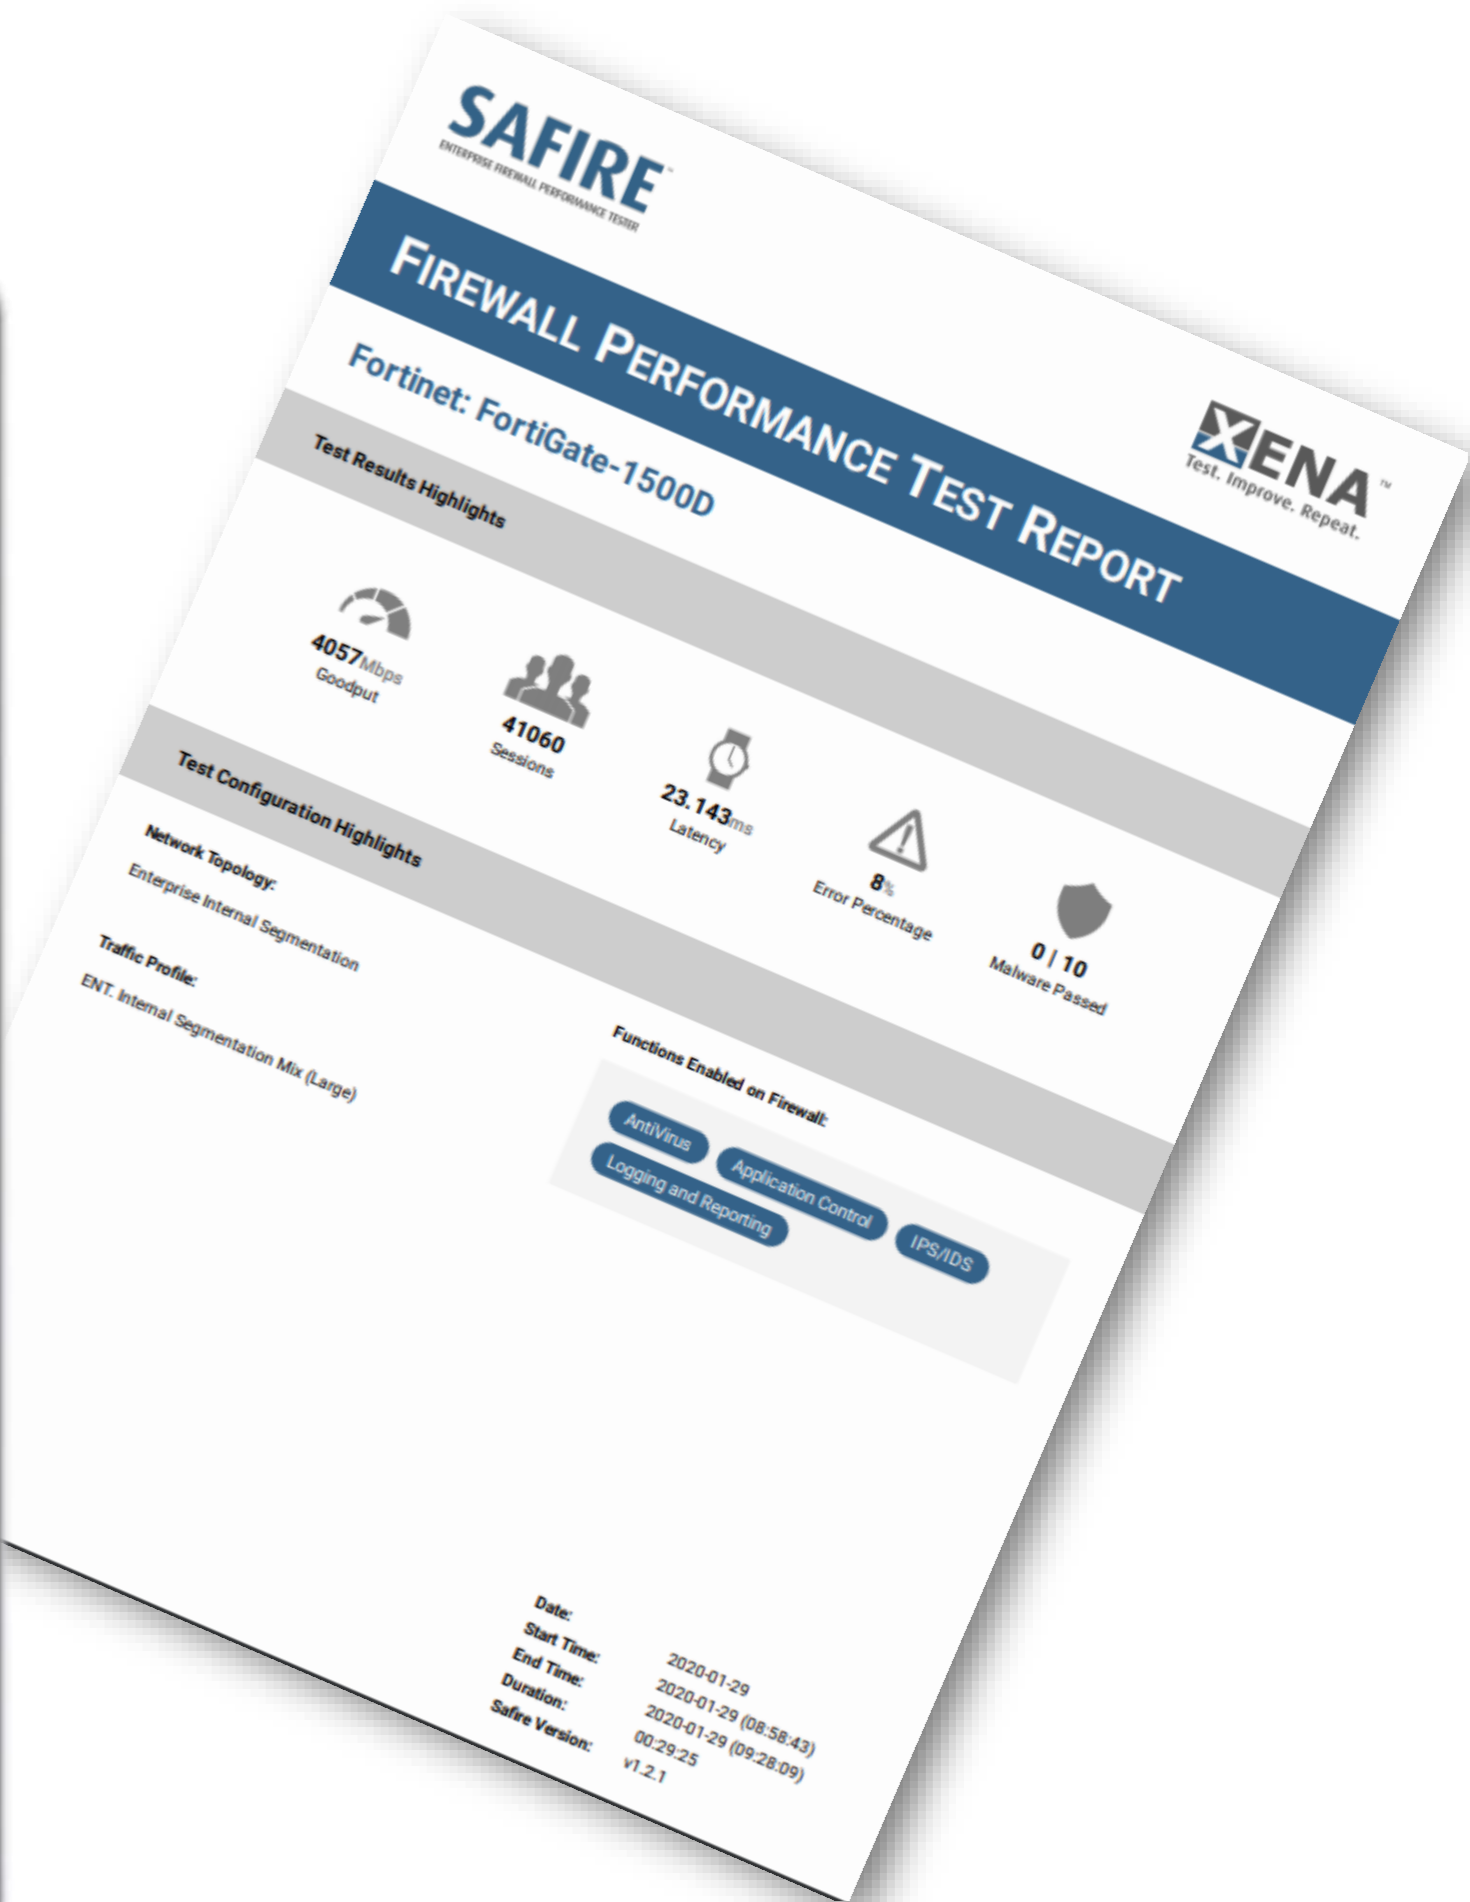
SAFIRE™
ENTERPRISE FIREWALL PERFORMANCE TESTER

XENA™
Test. Improve. Repeat.

FIREWALL PERFORMANCE TEST REPORT

Fortinet: FortiGate-1500D

Test Results Highlights

4057Mbps
Goodput

41060
Sessions

23.143ms
Latency

8%
Error Percentage

0 / 10
Malware Passed

Test Configuration Highlights

Network Topology:
Enterprise Internal Segmentation

Traffic Profile:
ENT. Internal Segmentation Mix (Large)

Functions Enabled on Firewall:

AntiVirus
Application Control
IPS/IDS
Logging and Reporting

Date: 2020-01-29
Start Time: 2020-01-29 (08:58:43)
End Time: 2020-01-29 (09:28:09)
Duration: 00:29:25
Safire Version: v1.2.1